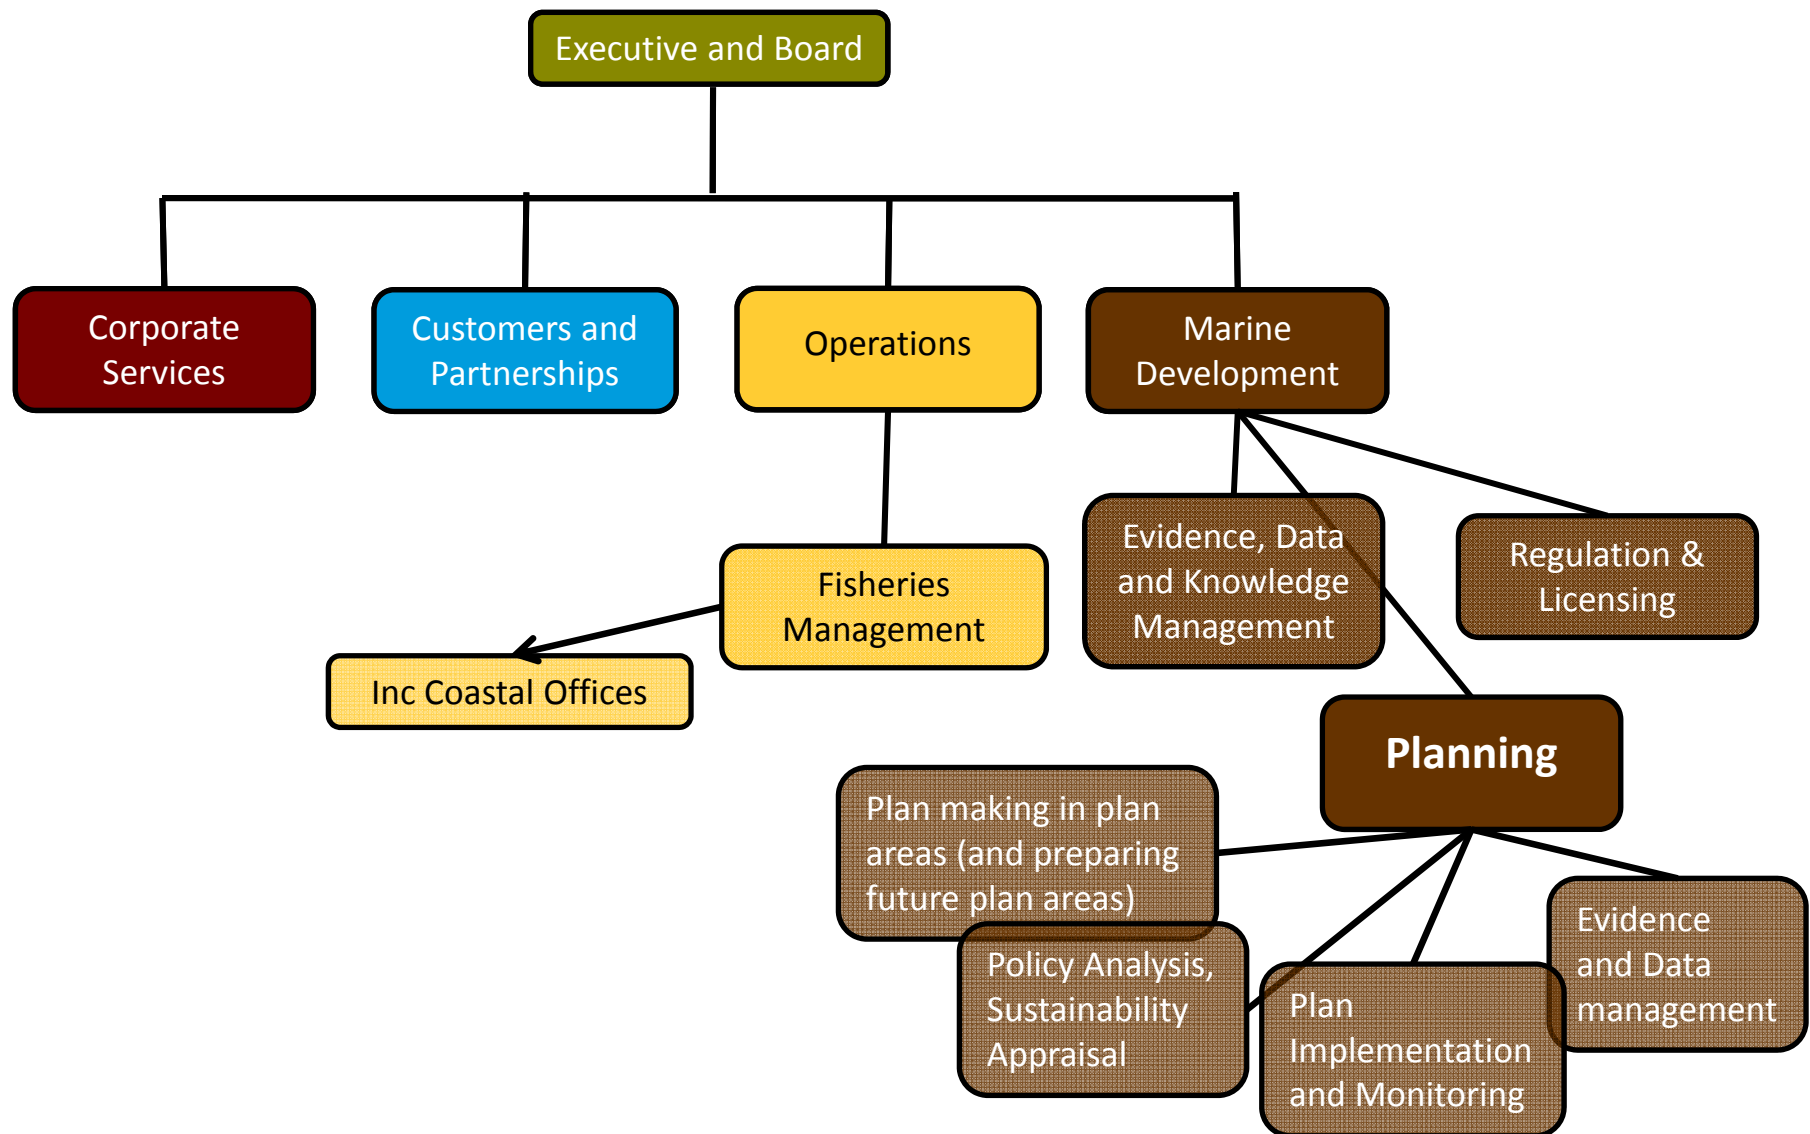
Executive and Board

Corporate Services

Customers and Partnerships

Operations

Marine Development

Fisheries Management

Inc Coastal Offices

Evidence, Data and Knowledge Management

Regulation & Licensing

Planning

Plan making in plan areas (and preparing future plan areas)

Policy Analysis, Sustainability Appraisal

Plan Implementation and Monitoring

Evidence and Data management